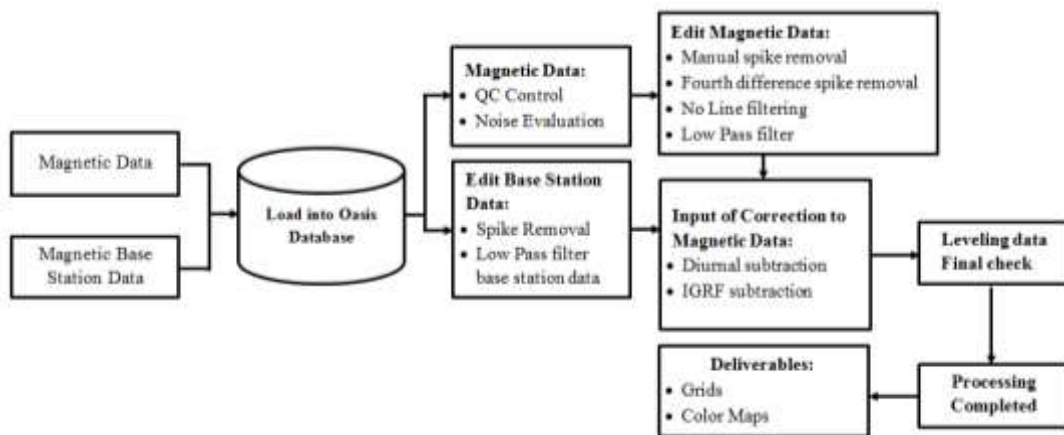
Magnetic Data

Magnetic Base Station Data

Load into Oasis Database

Magnetic Data:
• QC Control
• Noise Evaluation

Edit Base Station Data:
• Spike Removal
• Low Pass filter base station data

Edit Magnetic Data:
• Manual spike removal
• Fourth difference spike removal
• No Line filtering
• Low Pass filter

Input of Correction to Magnetic Data:
• Diurnal subtraction
• IGRF subtraction

Leveling data Final check

Processing Completed

Deliverables:
• Grids
• Color Maps